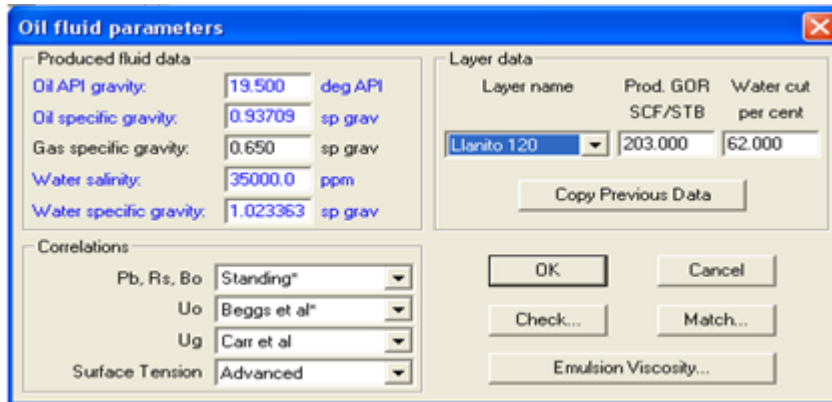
Oil fluid parameters

Produced fluid data

Oil API gravity: 19.500 deg API

Oil specific gravity: 0.93709 sp grav

Gas specific gravity: 0.650 sp grav

Water salinity: 35000.0 ppm

Water specific gravity: 1.023363 sp grav

Layer data

| Layer name | Prod. GOR SCF/STB | Water cut per cent |
|---|---|---|
| Llanito 120 | 203.000 | 62.000 |

Copy Previous Data

Correlations

Pb, Rs, Bo Standing*

Uo Beggs et al*

Ug Carr et al

Surface Tension Advanced

OK

Cancel

Check...

Match...

Emulsion Viscosity...